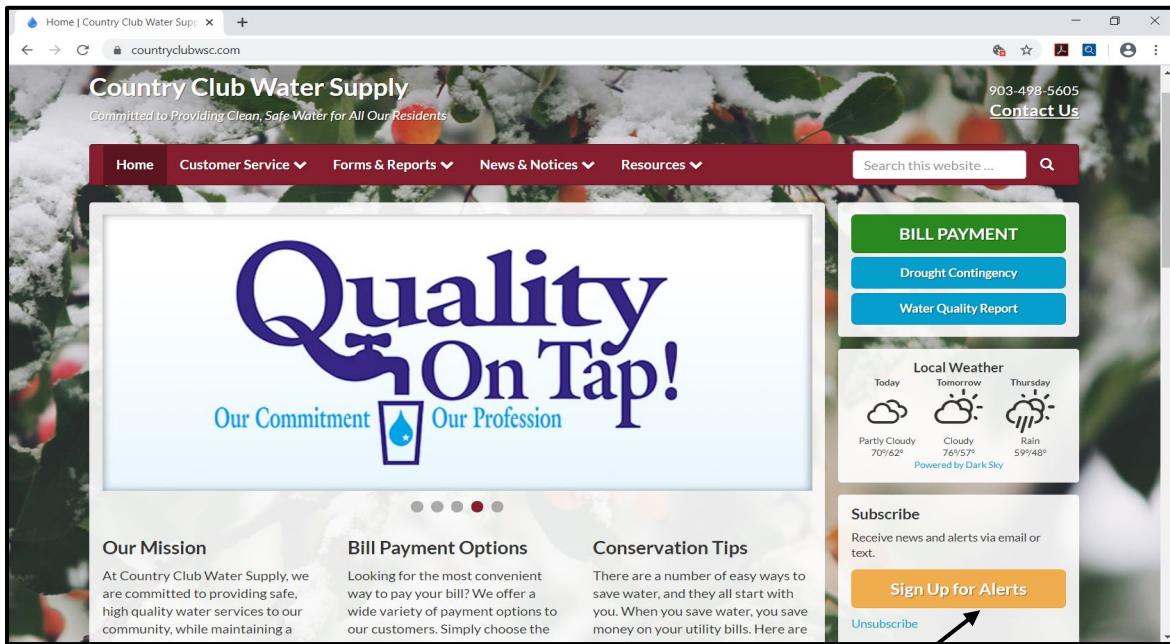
Home | Country Club Water Supp ×

countryclubwsc.com

Country Club Water Supply
Committed to Providing Clean, Safe Water for All Our Residents

903-498-5605
Contact Us

Home | Customer Service | Forms & Reports | News & Notices | Resources

Search this website ...

Quality On Tap!
Our Commitment Our Profession

BILL PAYMENT
Drought Contingency
Water Quality Report

Local Weather
Today
Tomorrow
Thursday
Partly Cloudy
70°/62°
Cloudy
76°/57°
Rain
59°/48°
Powered by Dark Sky

Subscribe
Receive news and alerts via email or text.
Sign Up for Alerts
Unsubscribe

Our Mission
At Country Club Water Supply, we are committed to providing safe, high quality water services to our community, while maintaining a

Bill Payment Options
Looking for the most convenient way to pay your bill? We offer a wide variety of payment options to our customers. Simply choose the

Conservation Tips
There are a number of easy ways to save water, and they all start with you. When you save water, you save money on your utility bills. Here are